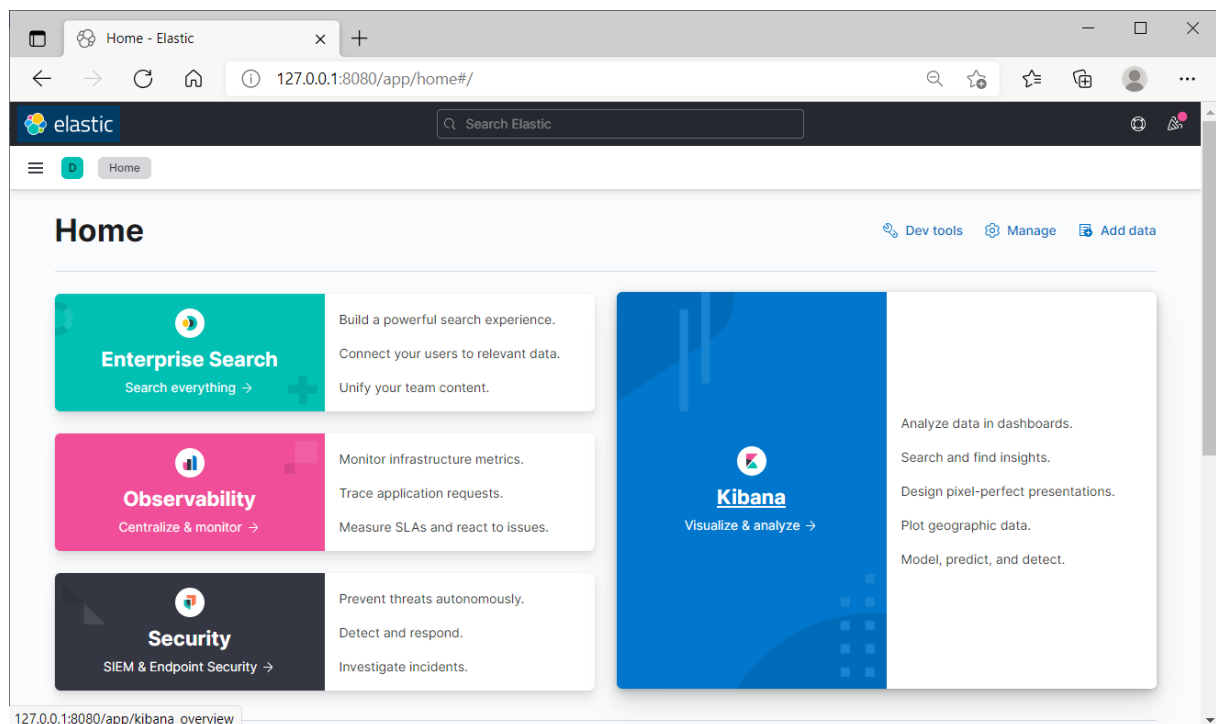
Home - Elastic

127.0.0.1:8080/app/home#/

elastic

Search Elastic

D Home

Home

Dev tools Manage Add data

Enterprise Search
Search everything →

Build a powerful search experience.
Connect your users to relevant data.
Unify your team content.

Observability
Centralize & monitor →

Monitor infrastructure metrics.
Trace application requests.
Measure SLAs and react to issues.

Security
SIEM & Endpoint Security →

Prevent threats autonomously.
Detect and respond.
Investigate incidents.

Kibana
Visualize & analyze →

Analyze data in dashboards.
Search and find insights.
Design pixel-perfect presentations.
Plot geographic data.
Model, predict, and detect.

127.0.0.1:8080/app/kibana_overview